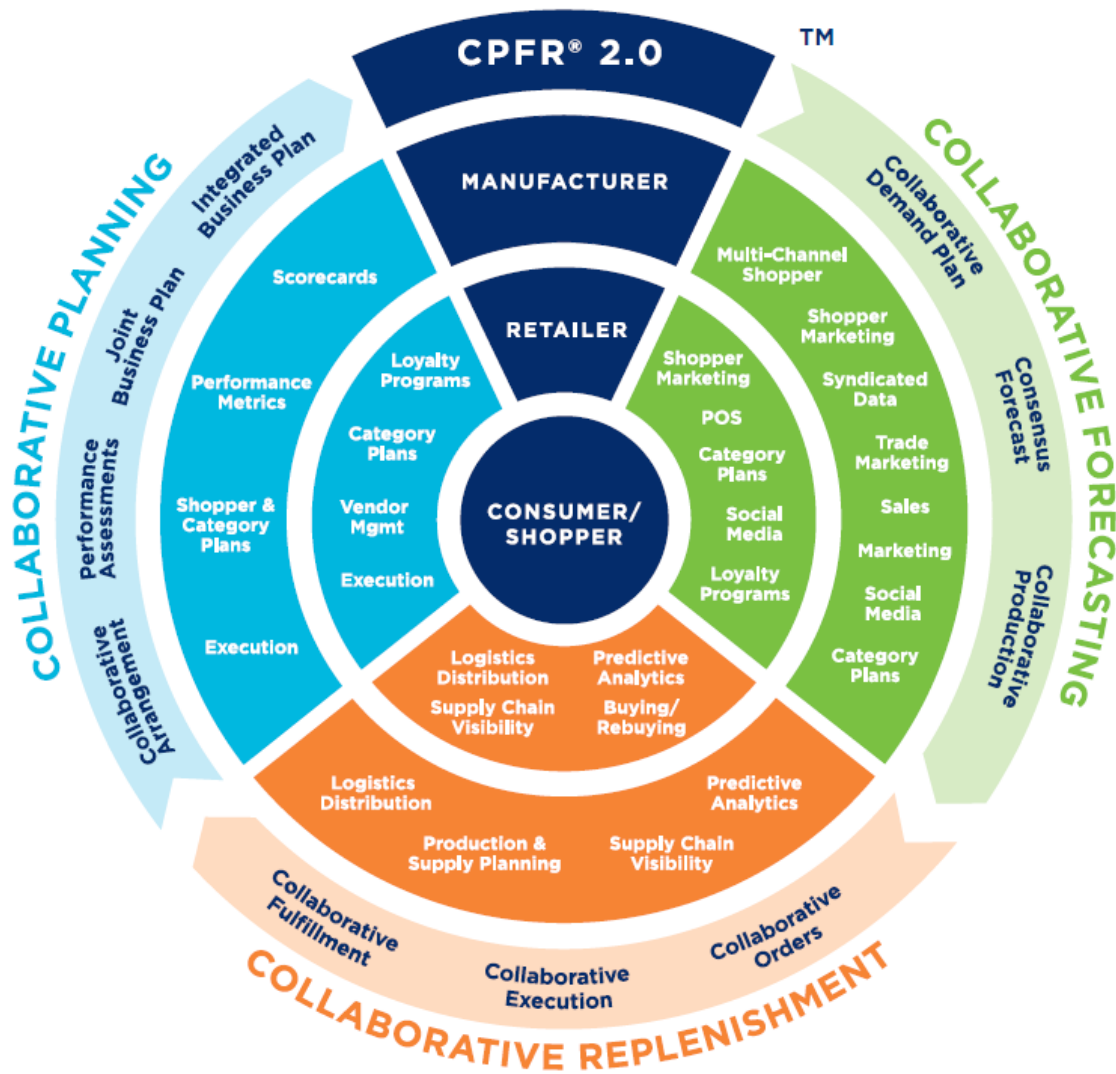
CPFR® 2.0 ™

MANUFACTURER

RETAILER

CONSUMER/ SHOPPER

COLLABORATIVE PLANNING

Integrated Business Plan

Joint Business Plan

Performance Assessments

Collaborative Arrangement

Scorecards

Performance Metrics

Shopper & Category Plans

Execution

Loyalty Programs

Category Plans

Vendor Mgmt

Execution

COLLABORATIVE FORECASTING

Collaborative Demand Plan

Consensus Forecast

Collaborative Production

Multi-Channel Shopper

Shopper Marketing

Syndicated Data

Trade Marketing

Sales

Marketing

Social Media

Category Plans

Shopper Marketing

POS

Category Plans

Social Media

Loyalty Programs

Logistics Distribution

Predictive Analytics

Supply Chain Visibility

Buying/ Rebuying

Logistics Distribution

Predictive Analytics

Production & Supply Planning

Supply Chain Visibility

Collaborative Fulfillment

Collaborative Execution

Collaborative Orders

COLLABORATIVE REPLENISHMENT